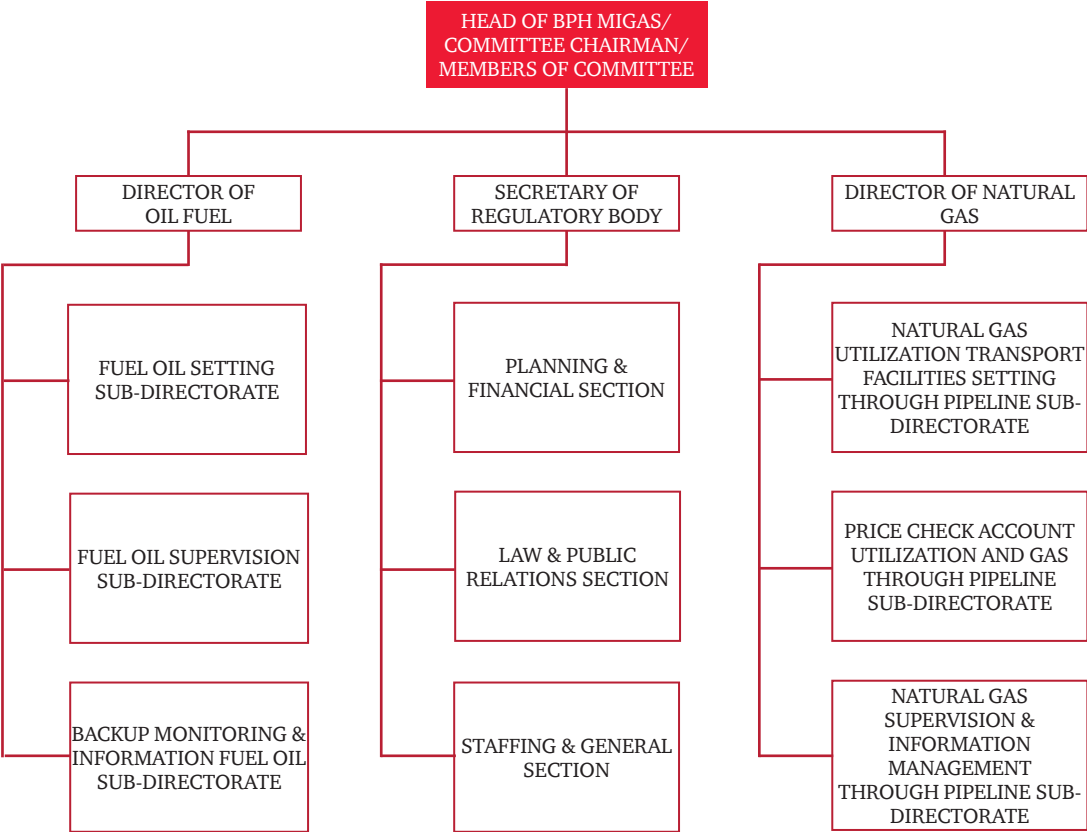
HEAD OF BPH MIGAS/ COMMITTEE CHAIRMAN/ MEMBERS OF COMMITTEE

DIRECTOR OF OIL FUEL

SECRETARY OF REGULATORY BODY

DIRECTOR OF NATURAL GAS

FUEL OIL SETTING SUB-DIRECTORATE

FUEL OIL SUPERVISION SUB-DIRECTORATE

BACKUP MONITORING & INFORMATION FUEL OIL SUB-DIRECTORATE

PLANNING & FINANCIAL SECTION

LAW & PUBLIC RELATIONS SECTION

STAFFING & GENERAL SECTION

NATURAL GAS UTILIZATION TRANSPORT FACILITIES SETTING THROUGH PIPELINE SUB-DIRECTORATE

PRICE CHECK ACCOUNT UTILIZATION AND GAS THROUGH PIPELINE SUB-DIRECTORATE

NATURAL GAS SUPERVISION & INFORMATION MANAGEMENT THROUGH PIPELINE SUB-DIRECTORATE